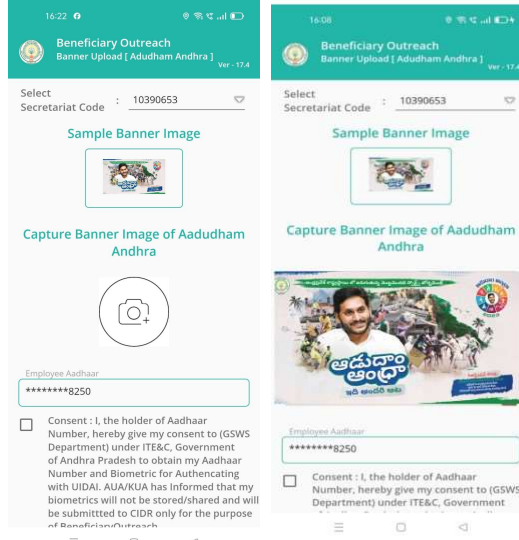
16:22

Beneficiary Outreach
Banner Upload [ Adudham Andhra ]
Ver - 17.4

Select Secretariat Code : 10390653

Sample Banner Image

Capture Banner Image of Aadudham Andhra

Employee Aadhaar
********8250

Consent : I, the holder of Aadhaar Number, hereby give my consent to (GSWS Department) under ITE&C, Government of Andhra Pradesh to obtain my Aadhaar Number and Biometric for Authencating with UIDAI. AUA/KUA has Informed that my biometrics will not be stored/shared and will be submittted to CIDR only for the purpose of Beneficiary Outreach

16:08

Beneficiary Outreach
Banner Upload [ Adudham Andhra ]
Ver - 17.4

Select Secretariat Code : 10390653

Sample Banner Image

Capture Banner Image of Aadudham Andhra

ఆడుదాం ఆంధ్రా

Employee Aadhaar
********8250

Consent : I, the holder of Aadhaar Number, hereby give my consent to (GSWS Department) under ITE&C, Government